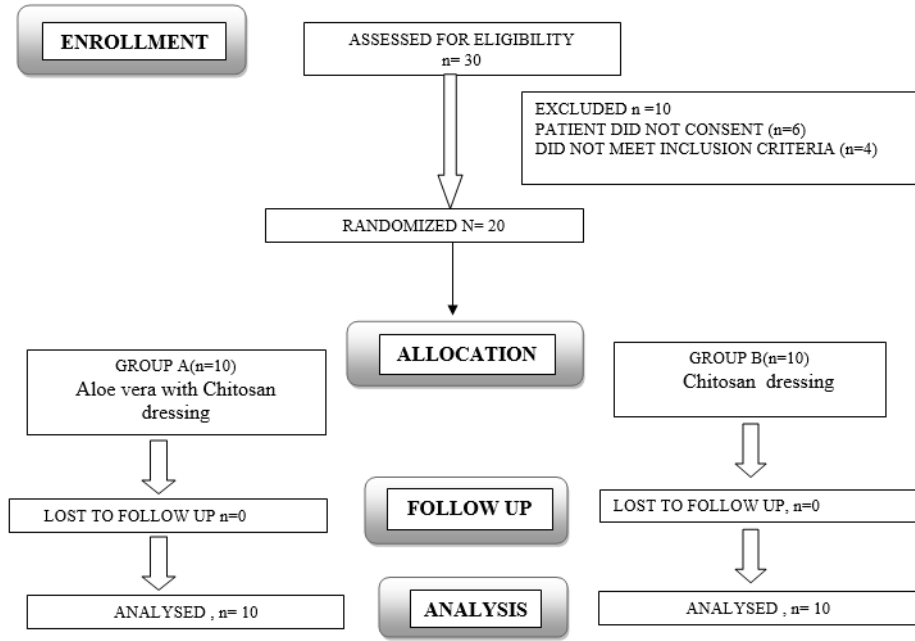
ENROLLMENT

ASSESSED FOR ELIGIBILITY
n= 30

EXCLUDED n =10
PATIENT DID NOT CONSENT (n=6)
DID NOT MEET INCLUSION CRITERIA (n=4)

RANDOMIZED N= 20

ALLOCATION

GROUP A(n=10)
Aloe vera with Chitosan dressing

GROUP B(n=10)
Chitosan dressing

FOLLOW UP

LOST TO FOLLOW UP n=0

LOST TO FOLLOW UP, n=0

ANALYSIS

ANALYSED , n= 10

ANALYSED , n= 10